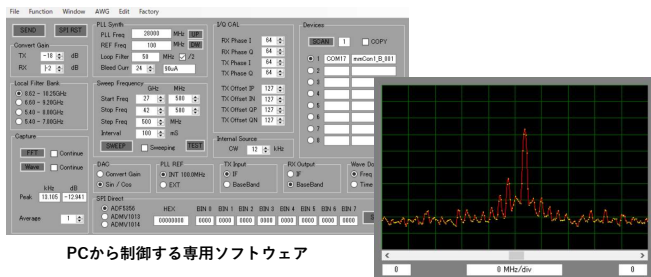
File Function Window AWG Edit Factory

SEND SPI RST

Convert Gain
TX -10 dB
RX 12 dB

Local Filter Bank
8.02 ~ 10.25GHz
6.60 ~ 9.20GHz
5.40 ~ 8.00GHz
5.40 ~ 7.00GHz

Capture
FFT Continue
Wave Continue

kHz dB
Peak 13.105 -12.941

Average 1

PLL Synth
PLL Freq 28000 MHz UP
REF Freq 100 MHz DW
Loop Filter 50 kHz /2
Bleed Out 24 98uA

Sweep Frequency
GHz MHz
Start Freq 27 500
Stop Freq 42 500
Step Freq 500 MHz
Interval 100 mS
SWEEP Sweeping TEST

DAC
Convert Gain
Sin / Cos

PLL REF
INT 100.0MHz
EXT

I/Q CAL
RX Phase I 64
RX Phase Q 64
TX Phase I 64
TX Phase Q 64
TX Offset IP 127
TX Offset IN 127
TX Offset QP 127
TX Offset QN 127

Internal Source
CW 12 kHz

TX Input
IF
BaseBand

RX Output
IF
BaseBand

Wave Do
Freq
Time

SPI Direct
ADF5356
ADMV1013
ADMV1014
HEX 00000000
BIN 0 BIN 1 BIN 2 BIN 3 BIN 4 BIN 5 BIN 6 BIN 7
0000 0000 0000 0000 0000 0000 0000 0000

Devices
SCAN 1 COPY
1 COM17 mmCon1_B_001
2
3
4
5
6
7
8

0 0 MHz/div 0

PCから制御する専用ソフトウェア